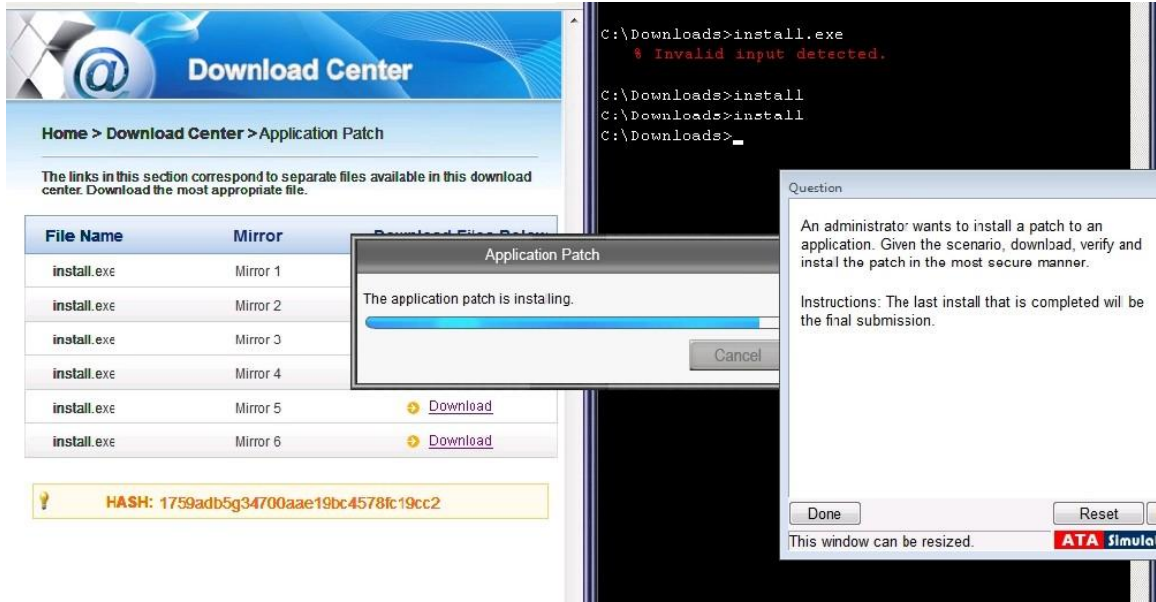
Download Center

Home > Download Center > Application Patch

The links in this section correspond to separate files available in this download center. Download the most appropriate file.

| File Name | Mirror | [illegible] |
|---|---|---|
| install.exe | Mirror 1 | |
| install.exe | Mirror 2 | |
| install.exe | Mirror 3 | |
| install.exe | Mirror 4 | |
| install.exe | Mirror 5 | Download |
| install.exe | Mirror 6 | Download |

HASH: 1759adb5g34700aae19bc4578fc19cc2

Application Patch

The application patch is installing.

Cancel

C:\Downloads>install.exe
% Invalid input detected.

C:\Downloads>install
C:\Downloads>install
C:\Downloads>_

Question

An administrator wants to install a patch to an application. Given the scenario, download, verify and install the patch in the most secure manner.

Instructions: The last install that is completed will be the final submission.

Done

Reset

This window can be resized.

ATA Simula